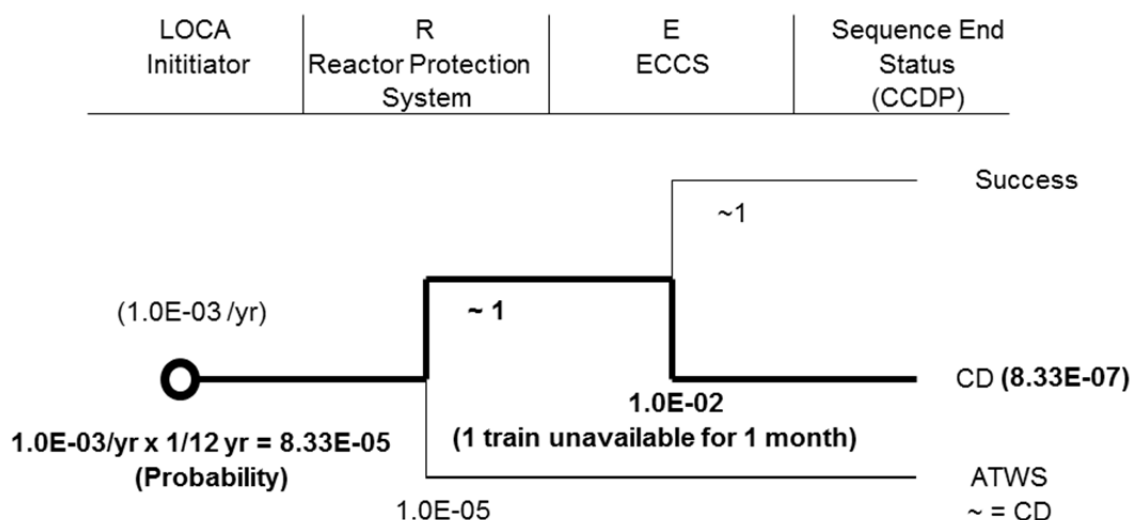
| LOCA Inititiator | R Reactor Protection System | E ECCS | Sequence End Status (CCDP) |
|---|---|---|---|

Success

~1

(1.0E-03 /yr)

~ 1

CD (8.33E-07)

1.0E-02

1.0E-03/yr x 1/12 yr = 8.33E-05 (Probability)

(1 train unavailable for 1 month)

ATWS ~ = CD

1.0E-05